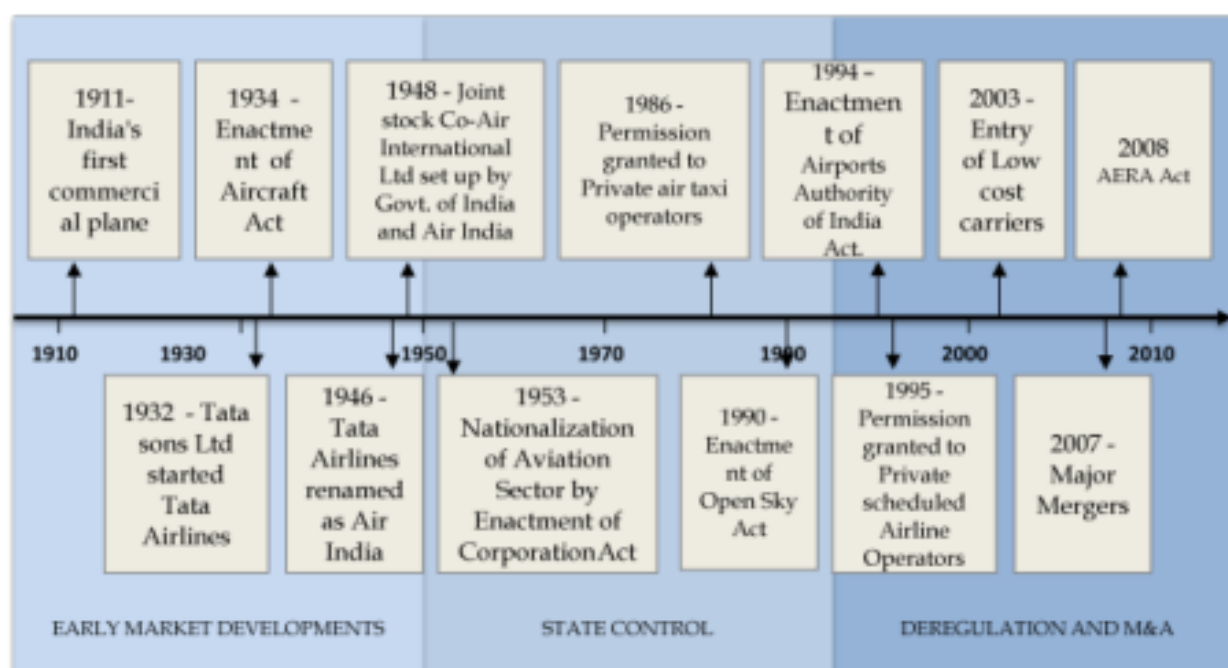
1911- India's first commercial plane

1934 - Enactment of Aircraft Act

1948 - Joint stock Co-Air International Ltd set up by Govt. of India and Air India

1986 - Permission granted to Private air taxi operators

1994 - Enactment of Airports Authority of India Act.

2003 - Entry of Low cost carriers

2008 AERA Act

1910 1930 1950 1970 1990 2000 2010

1932 - Tata sons Ltd started Tata Airlines

1946 - Tata Airlines renamed as Air India

1953 - Nationalization of Aviation Sector by Enactment of CorporationAct

1990 - Enactment of Open Sky Act

1995 - Permission granted to Private scheduled Airline Operators

2007 - Major Mergers

EARLY MARKET DEVELOPMENTS

STATE CONTROL

DEREGULATION AND M&A